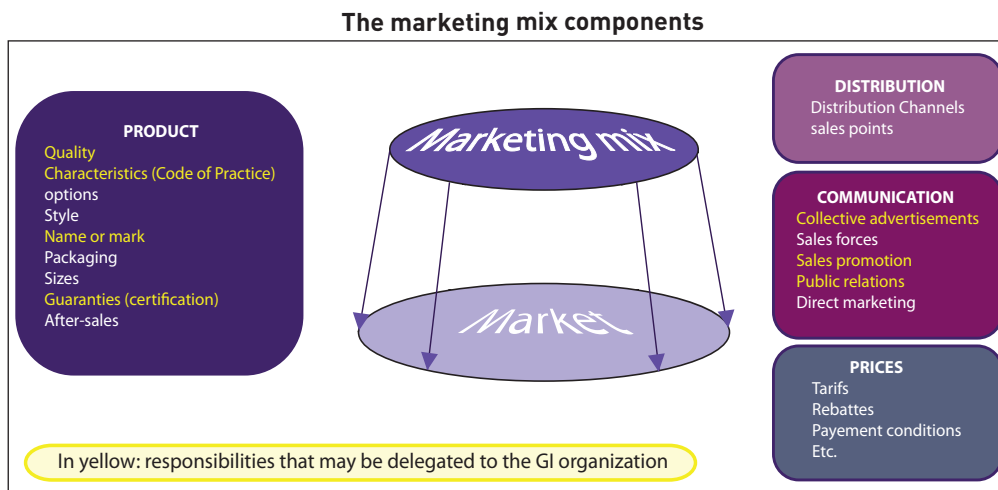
The marketing mix components

PRODUCT
Quality
Characteristics (Code of Practice)
options
Style
Name or mark
Packaging
Sizes
Guaranties (certification)
After-sales

Marketing mix

Market

DISTRIBUTION
Distribution Channels
sales points

COMMUNICATION
Collective advertisements
Sales forces
Sales promotion
Public relations
Direct marketing

PRICES
Tarifs
Rebattes
Payement conditions
Etc.

In yellow: responsibilities that may be delegated to the GI organization